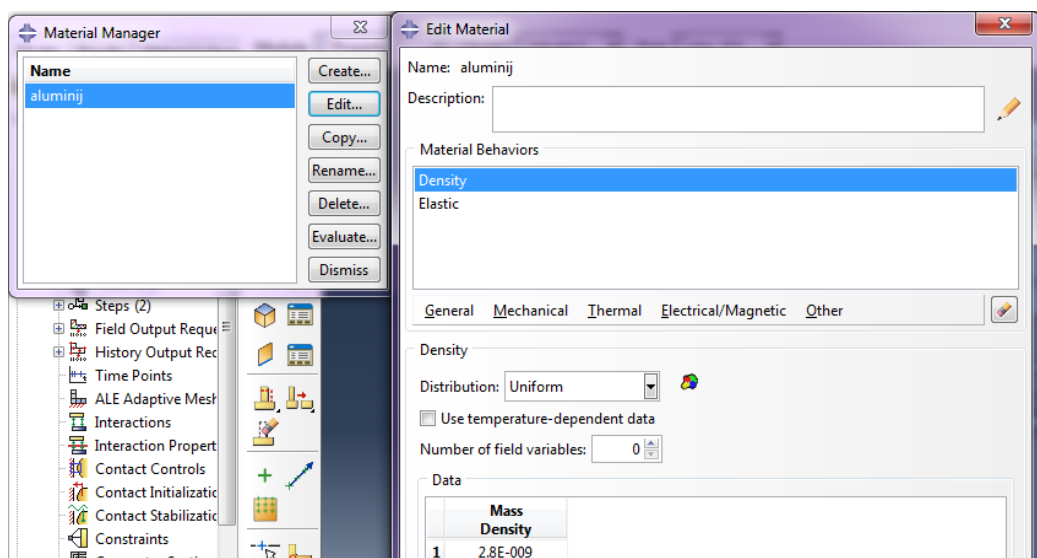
Material Manager

| Name |
|---|
| aluminij |

Create...
Edit...
Copy...
Rename...
Delete...
Evaluate...
Dismiss

Steps (2)
Field Output Reque
History Output Rec
Time Points
ALE Adaptive Mesh
Interactions
Interaction Propert
Contact Controls
Contact Initializatic
Contact Stabilizatic
Constraints

Edit Material

Name: aluminij
Description:

Material Behaviors
Density
Elastic

General Mechanical Thermal Electrical/Magnetic Other

Density
Distribution: Uniform
Use temperature-dependent data
Number of field variables: 0

Data

| | Mass Density |
|---|---|
| 1 | 2.8E-009 |